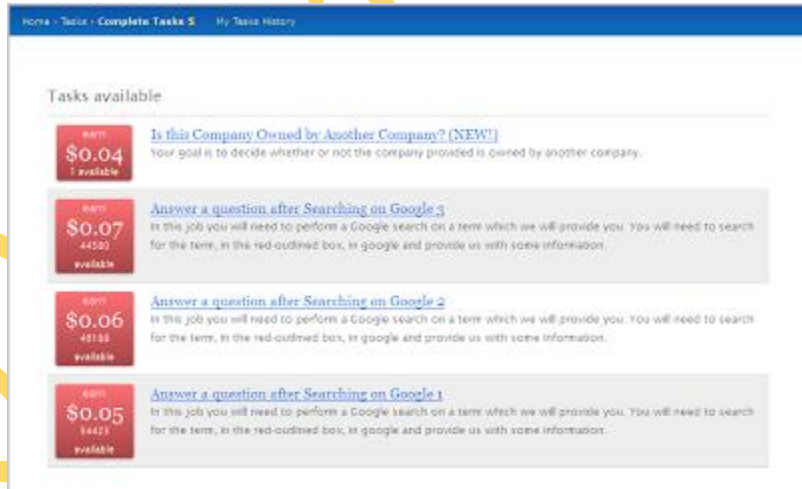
Home › Tasks › Complete Tasks $    My Tasks History

Tasks available

earn
$0.04
1 available

Is this Company Owned by Another Company? (NEW!)
Your goal is to decide whether or not the company provided is owned by another company.

earn
$0.07
44580
available

Answer a question after Searching on Google 3
In this job you will need to perform a Google search on a term which we will provide you. You will need to search for the term, in the red-outlined box, in google and provide us with some information.

earn
$0.06
46150
available

Answer a question after Searching on Google 2
In this job you will need to perform a Google search on a term which we will provide you. You will need to search for the term, in the red-outlined box, in google and provide us with some information.

earn
$0.05
54421
available

Answer a question after Searching on Google 1
In this job you will need to perform a Google search on a term which we will provide you. You will need to search for the term, in the red-outlined box, in google and provide us with some information.